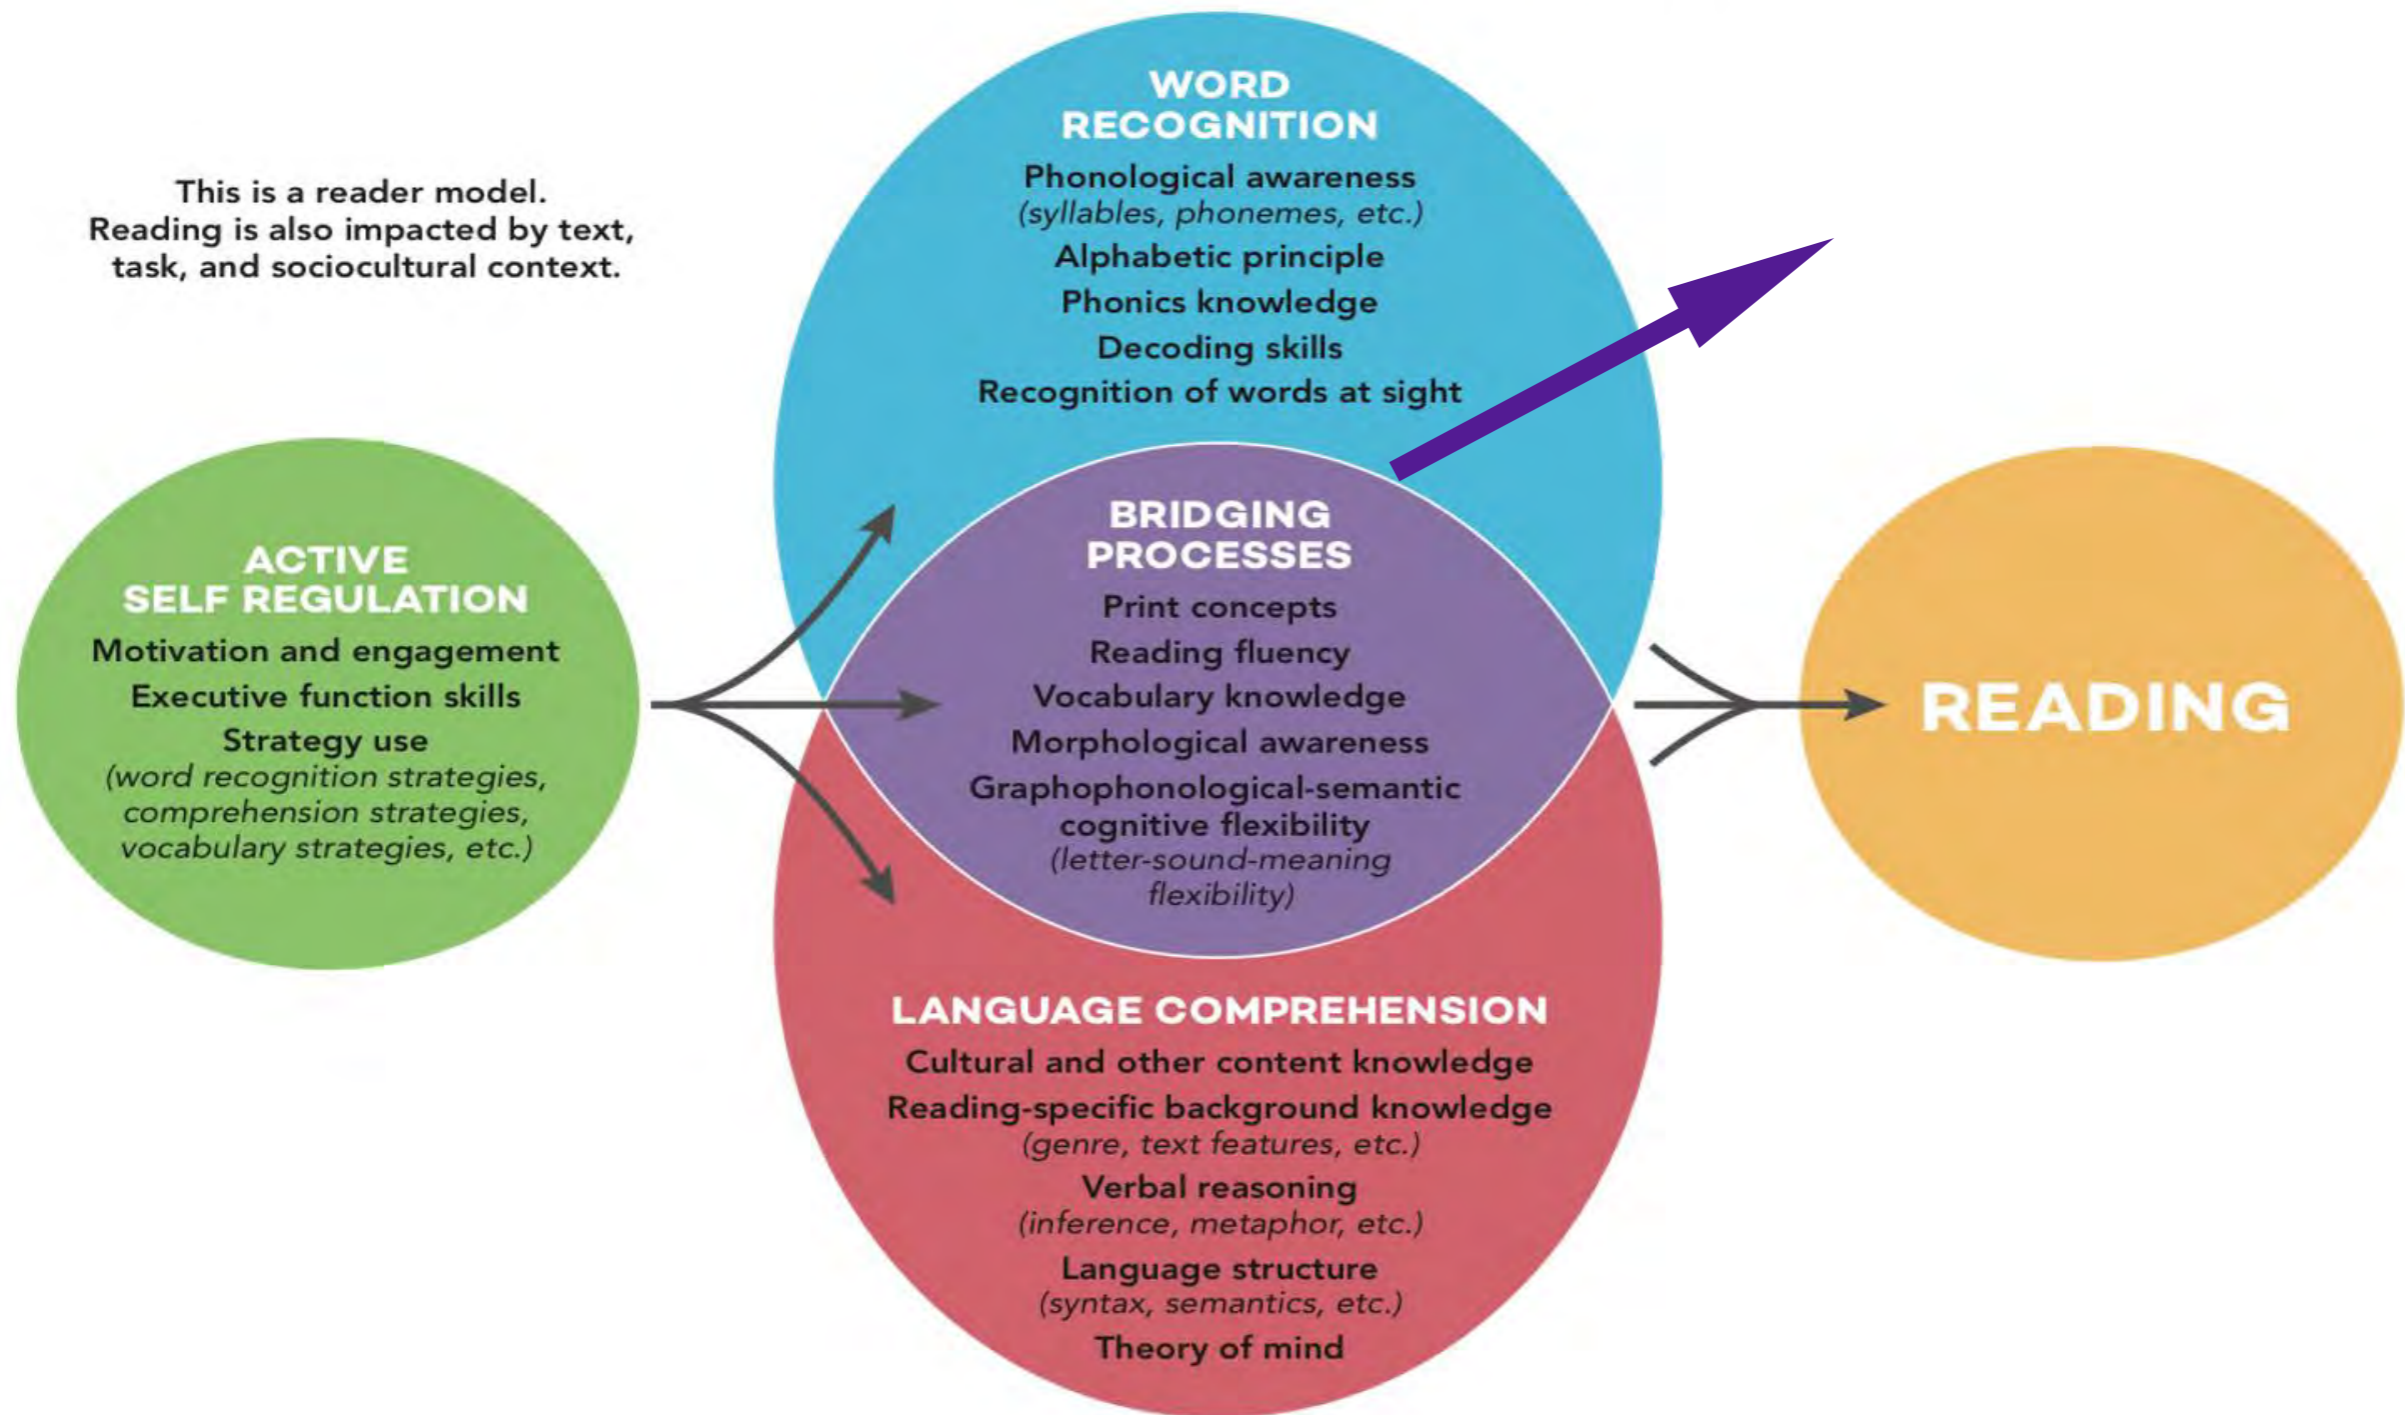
This is a reader model. Reading is also impacted by text, task, and sociocultural context.

WORD RECOGNITION

Phonological awareness
(syllables, phonemes, etc.)
Alphabetic principle
Phonics knowledge
Decoding skills
Recognition of words at sight

ACTIVE SELF REGULATION

Motivation and engagement
Executive function skills
Strategy use
(word recognition strategies, comprehension strategies, vocabulary strategies, etc.)

BRIDGING PROCESSES

Print concepts
Reading fluency
Vocabulary knowledge
Morphological awareness
Graphophonological-semantic cognitive flexibility
(letter-sound-meaning flexibility)

READING

LANGUAGE COMPREHENSION

Cultural and other content knowledge
Reading-specific background knowledge
(genre, text features, etc.)
Verbal reasoning
(inference, metaphor, etc.)
Language structure
(syntax, semantics, etc.)
Theory of mind